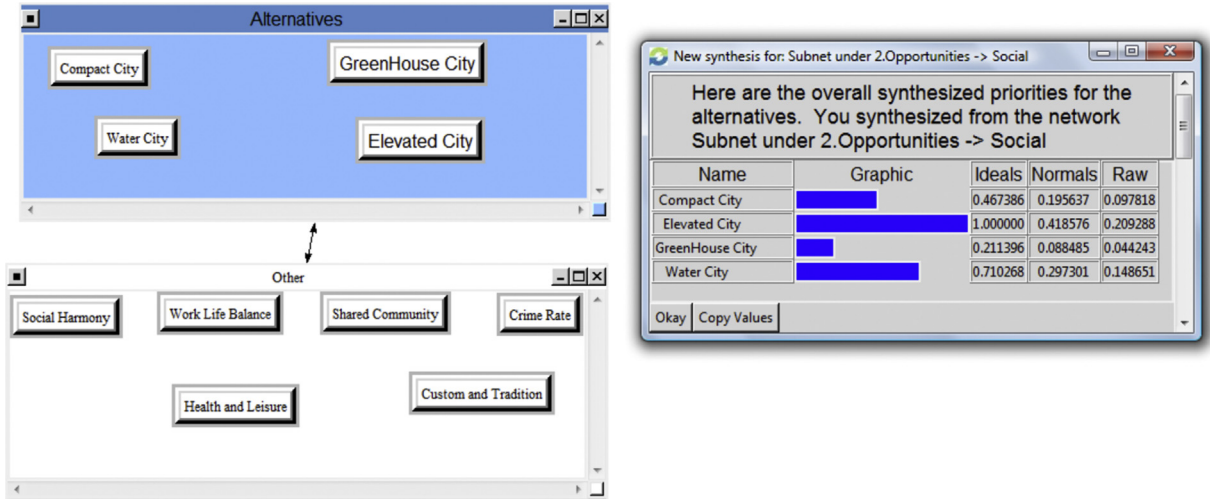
Alternatives

Compact City

GreenHouse City

Water City

Elevated City

Other

Social Harmony

Work Life Balance

Shared Community

Crime Rate

Health and Leisure

Custom and Tradition

New synthesis for: Subnet under 2.Opportunities -> Social

Here are the overall synthesized priorities for the alternatives. You synthesized from the network Subnet under 2.Opportunities -> Social

| Name | Graphic | Ideals | Normals | Raw |
|---|---|---|---|---|
| Compact City | | 0.467386 | 0.195637 | 0.097818 |
| Elevated City | | 1.000000 | 0.418576 | 0.209288 |
| GreenHouse City | | 0.211396 | 0.088485 | 0.044243 |
| Water City | | 0.710268 | 0.297301 | 0.148651 |

Okay | Copy Values